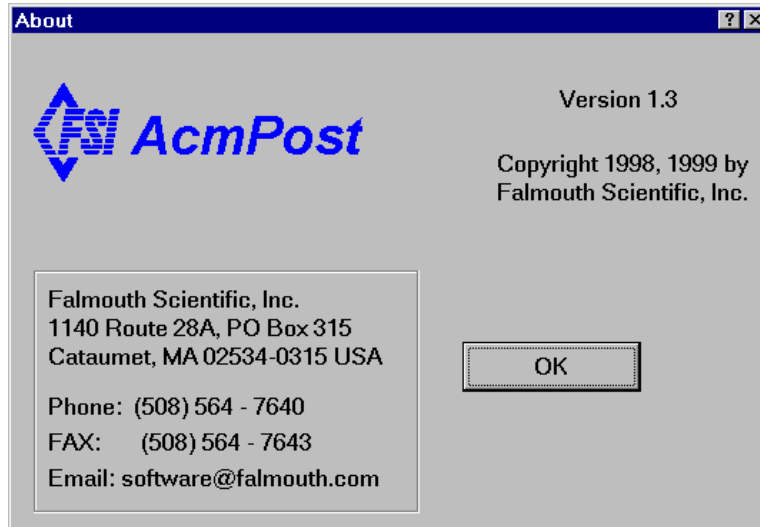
About

?

FSI AcmPost

Version 1.3

Copyright 1998, 1999 by Falmouth Scientific, Inc.

Falmouth Scientific, Inc.
1140 Route 28A, PO Box 315
Cataumet, MA 02534-0315 USA

Phone: (508) 564 - 7640
FAX: (508) 564 - 7643
Email: software@falmouth.com

OK